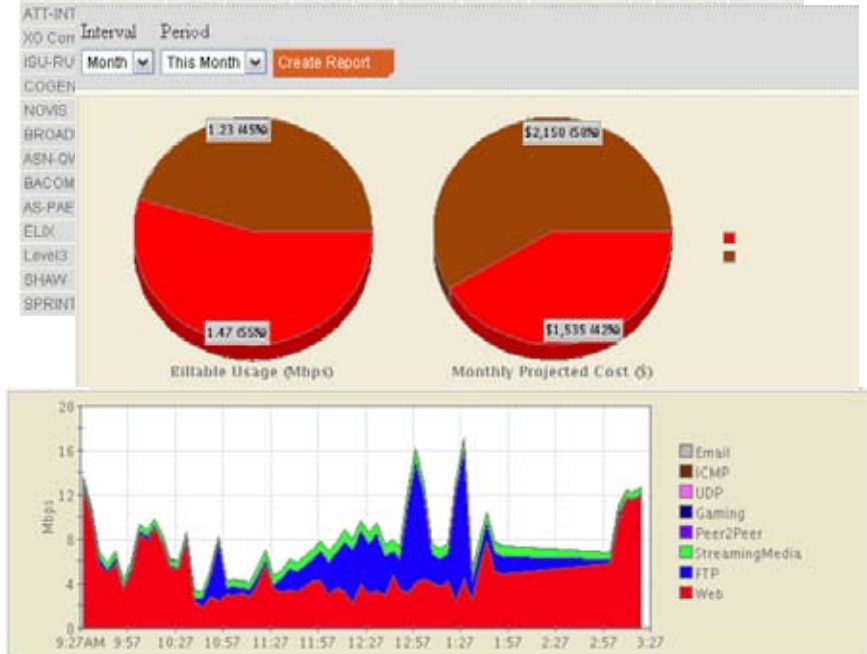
ATT-INT
XO Com
ISU-RU
COGEN
NOVIS
BROAD
ASN-OV
BACOM
AS-PAE
ELIX
Level3
SHAW
SPRINT

Interval Period
Month This Month Create Report

1.23 (45%)
1.47 (55%)
Billable Usage (Mbps)

$2,150 (58%)
$1,535 (42%)
Monthly Projected Cost ($)

Mbps
20
16
12
8
4
0
9:27AM 9:57 10:27 10:57 11:27 11:57 12:27 12:57 1:27 1:57 2:27 2:57 3:27

Email
ICMP
UDP
Gaming
Peer2Peer
StreamingMedia
FTP
Web